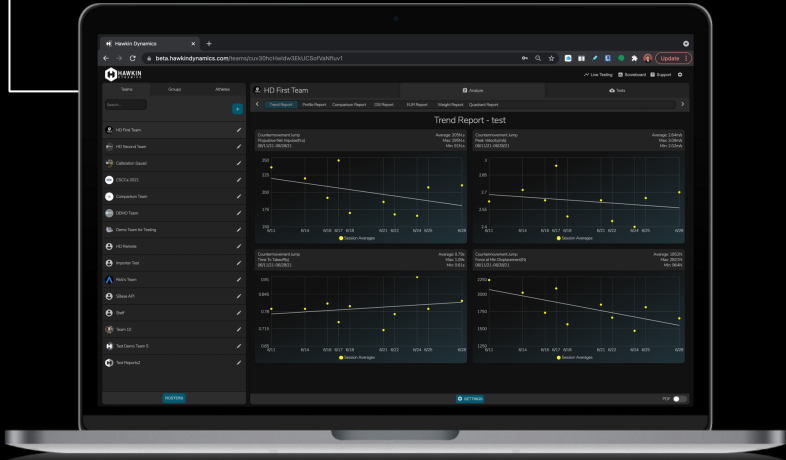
Hawkin Dynamics

beta.hawkindynamics.com/teams/cuv30hcHeIdw3EkUCSofVaNfuv1

Update

HAWKIN DYNAMICS

Live Testing | Scoreboard | Support

Teams | Groups | Athletes

Search...

HD First Team

HD Second Team

Calibration Squad

CSCCa 2021

Comparison Team

DEMO Team

Demo Team for Testing

HD Remote

Importer Test

Nick's Team

SBase API

Staff

Team 15

Test Demo Team 3

Test Reports2

ROSTERS

HD First Team

Analyze | Tests

Trend Report | Profile Report | Comparison Report | DSI Report | RSI Report | Weight Report | Quadrant Report

Trend Report - test

Countermovement Jump
Propulsive Net Impulse(N.s)
06/11/21 - 06/28/21

Average: 209N.s
Max: 236N.s
Min: 81N.s

Countermovement Jump
Peak Velocity(m/s)
06/11/21 - 06/28/21

Average: 2.64m/s
Max: 3.08m/s
Min: 2.52m/s

Session Averages

Countermovement Jump
Time To Takeoff(s)
06/11/21 - 06/28/21

Average: 0.73s
Max: 1.09s
Min: 0.61s

Countermovement Jump
Force at Min Displacement(N)
06/11/21 - 06/28/21

Average: 1802N
Max: 2803N
Min: 984N

Session Averages

6/11 | 6/14 | 6/16 | 6/17 | 6/18 | 6/21 | 6/22 | 6/24 | 6/25 | 6/28

SETTINGS

PDF